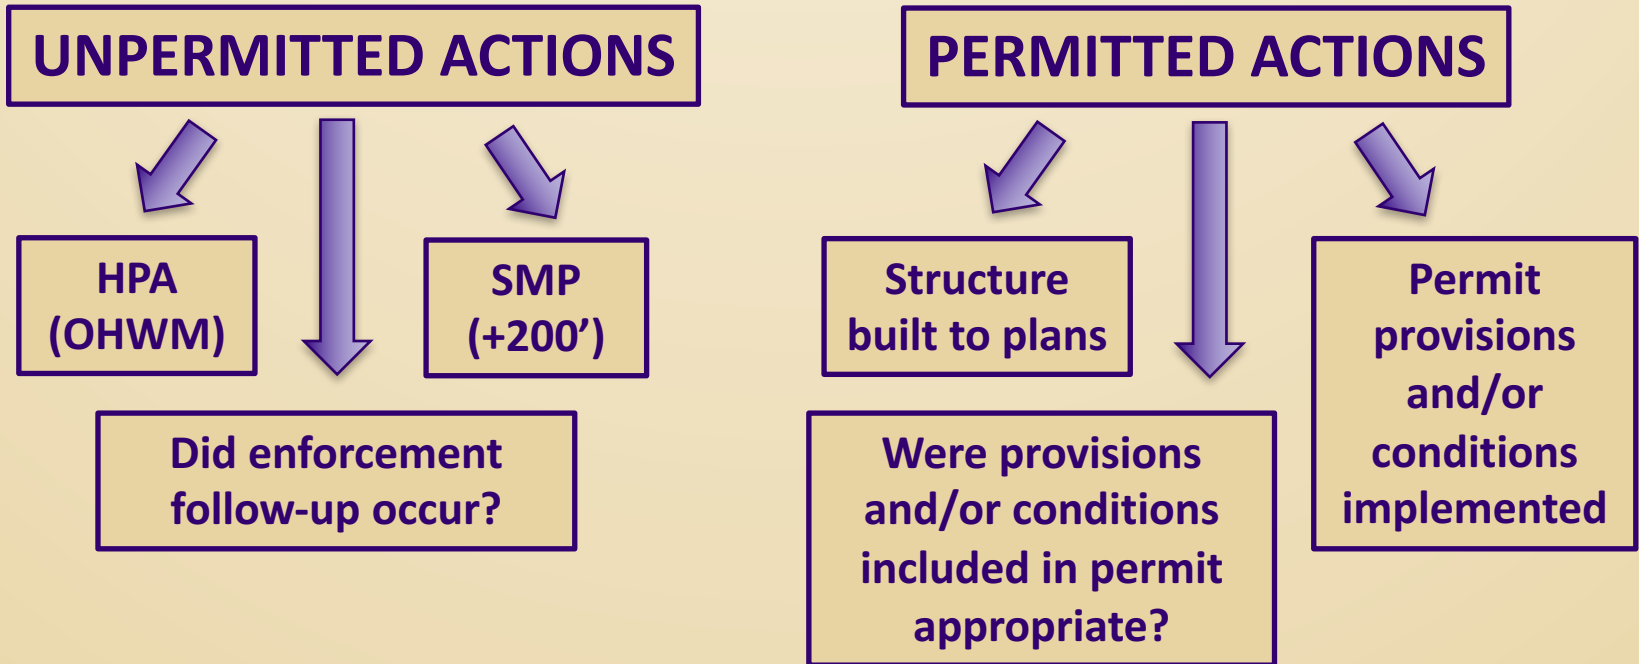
UNPERMITTED ACTIONS

HPA (OHWM)

SMP (+200’)

Did enforcement follow-up occur?

PERMITTED ACTIONS

Structure built to plans

Were provisions and/or conditions included in permit appropriate?

Permit provisions and/or conditions implemented